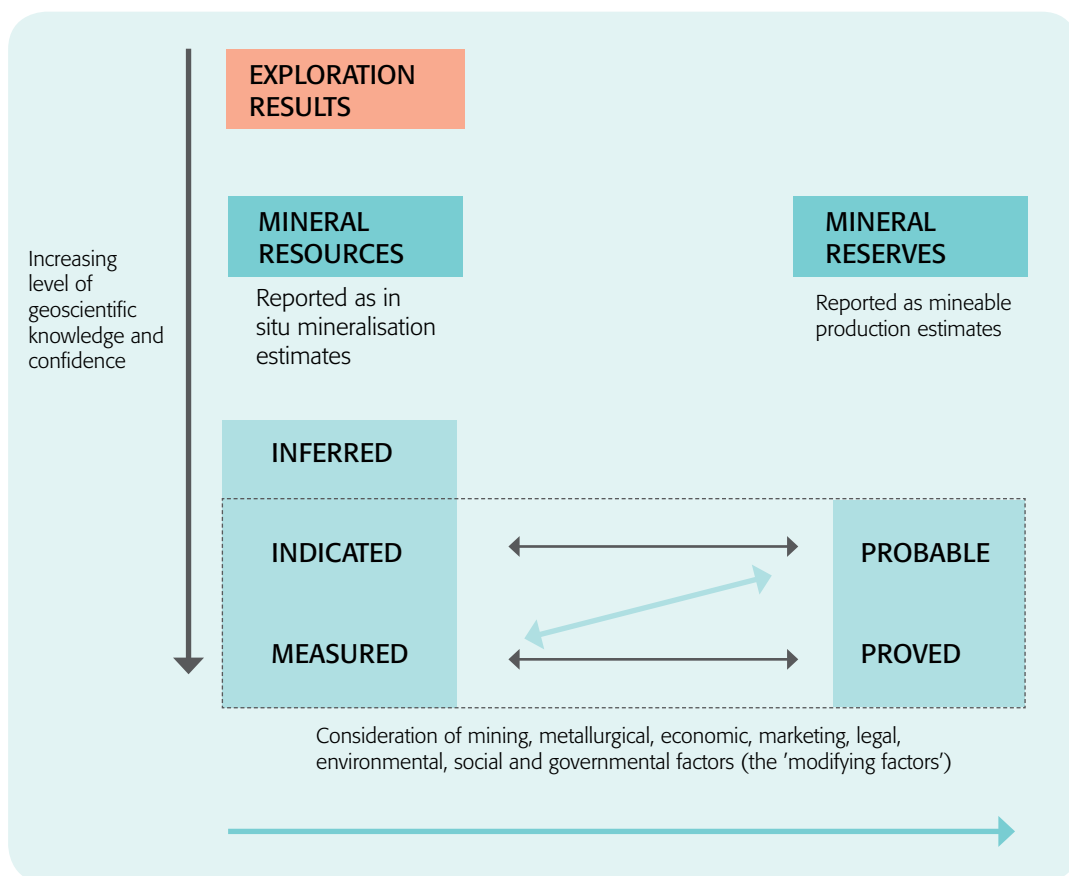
EXPLORATION RESULTS

Increasing level of geoscientific knowledge and confidence

MINERAL RESOURCES

Reported as in situ mineralisation estimates

MINERAL RESERVES

Reported as mineable production estimates

INFERRED

INDICATED

MEASURED

PROBABLE

PROVED

Consideration of mining, metallurgical, economic, marketing, legal, environmental, social and governmental factors (the 'modifying factors')